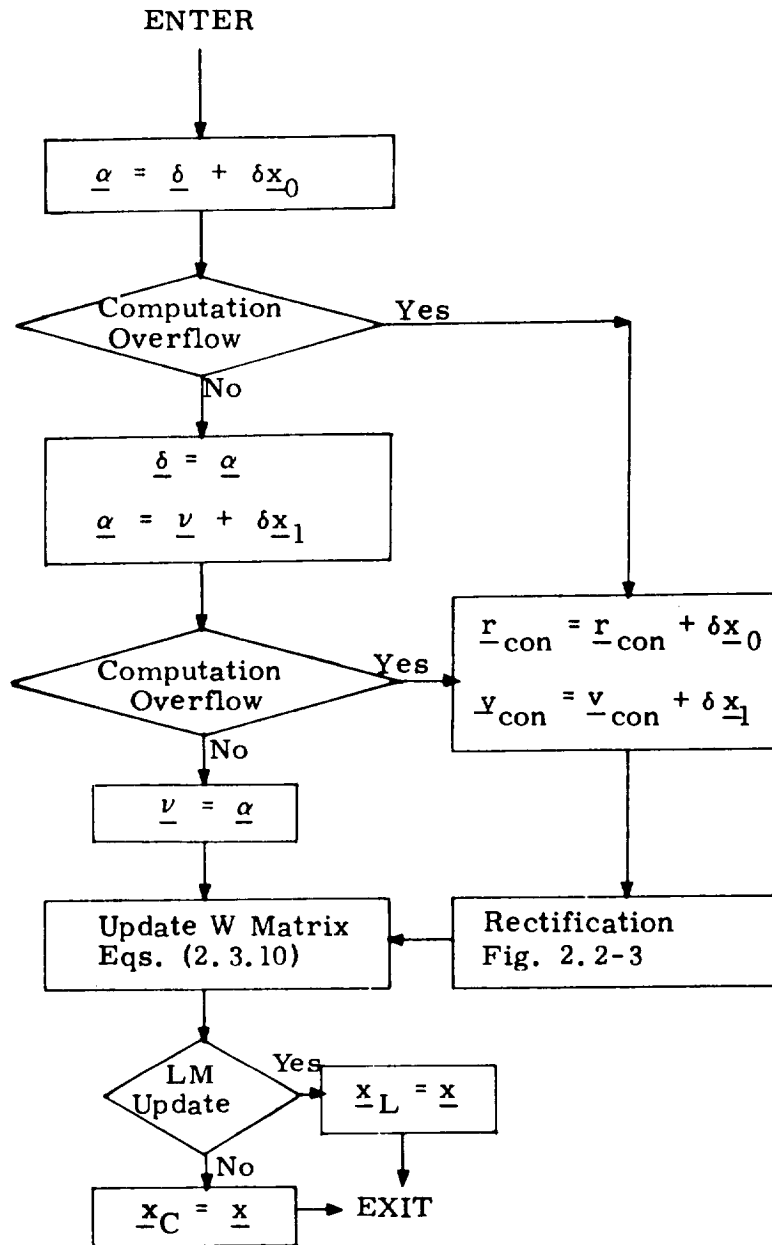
ENTER

$\underline{\alpha} = \underline{\delta} + \delta\underline{x}_0$

Computation Overflow

Yes

No

$\underline{\delta} = \underline{\alpha}$

$\underline{\alpha} = \underline{\nu} + \delta\underline{x}_1$

Computation Overflow

Yes

$\underline{r}_{con} = \underline{r}_{con} + \delta\underline{x}_0$

$\underline{v}_{con} = \underline{v}_{con} + \delta\underline{x}_1$

No

$\underline{\nu} = \underline{\alpha}$

Update W Matrix Eqs. (2.3.10)

Rectification Fig. 2.2-3

LM Update

Yes

$\underline{x}_L = \underline{x}$

No

$\underline{x}_C = \underline{x}$

EXIT